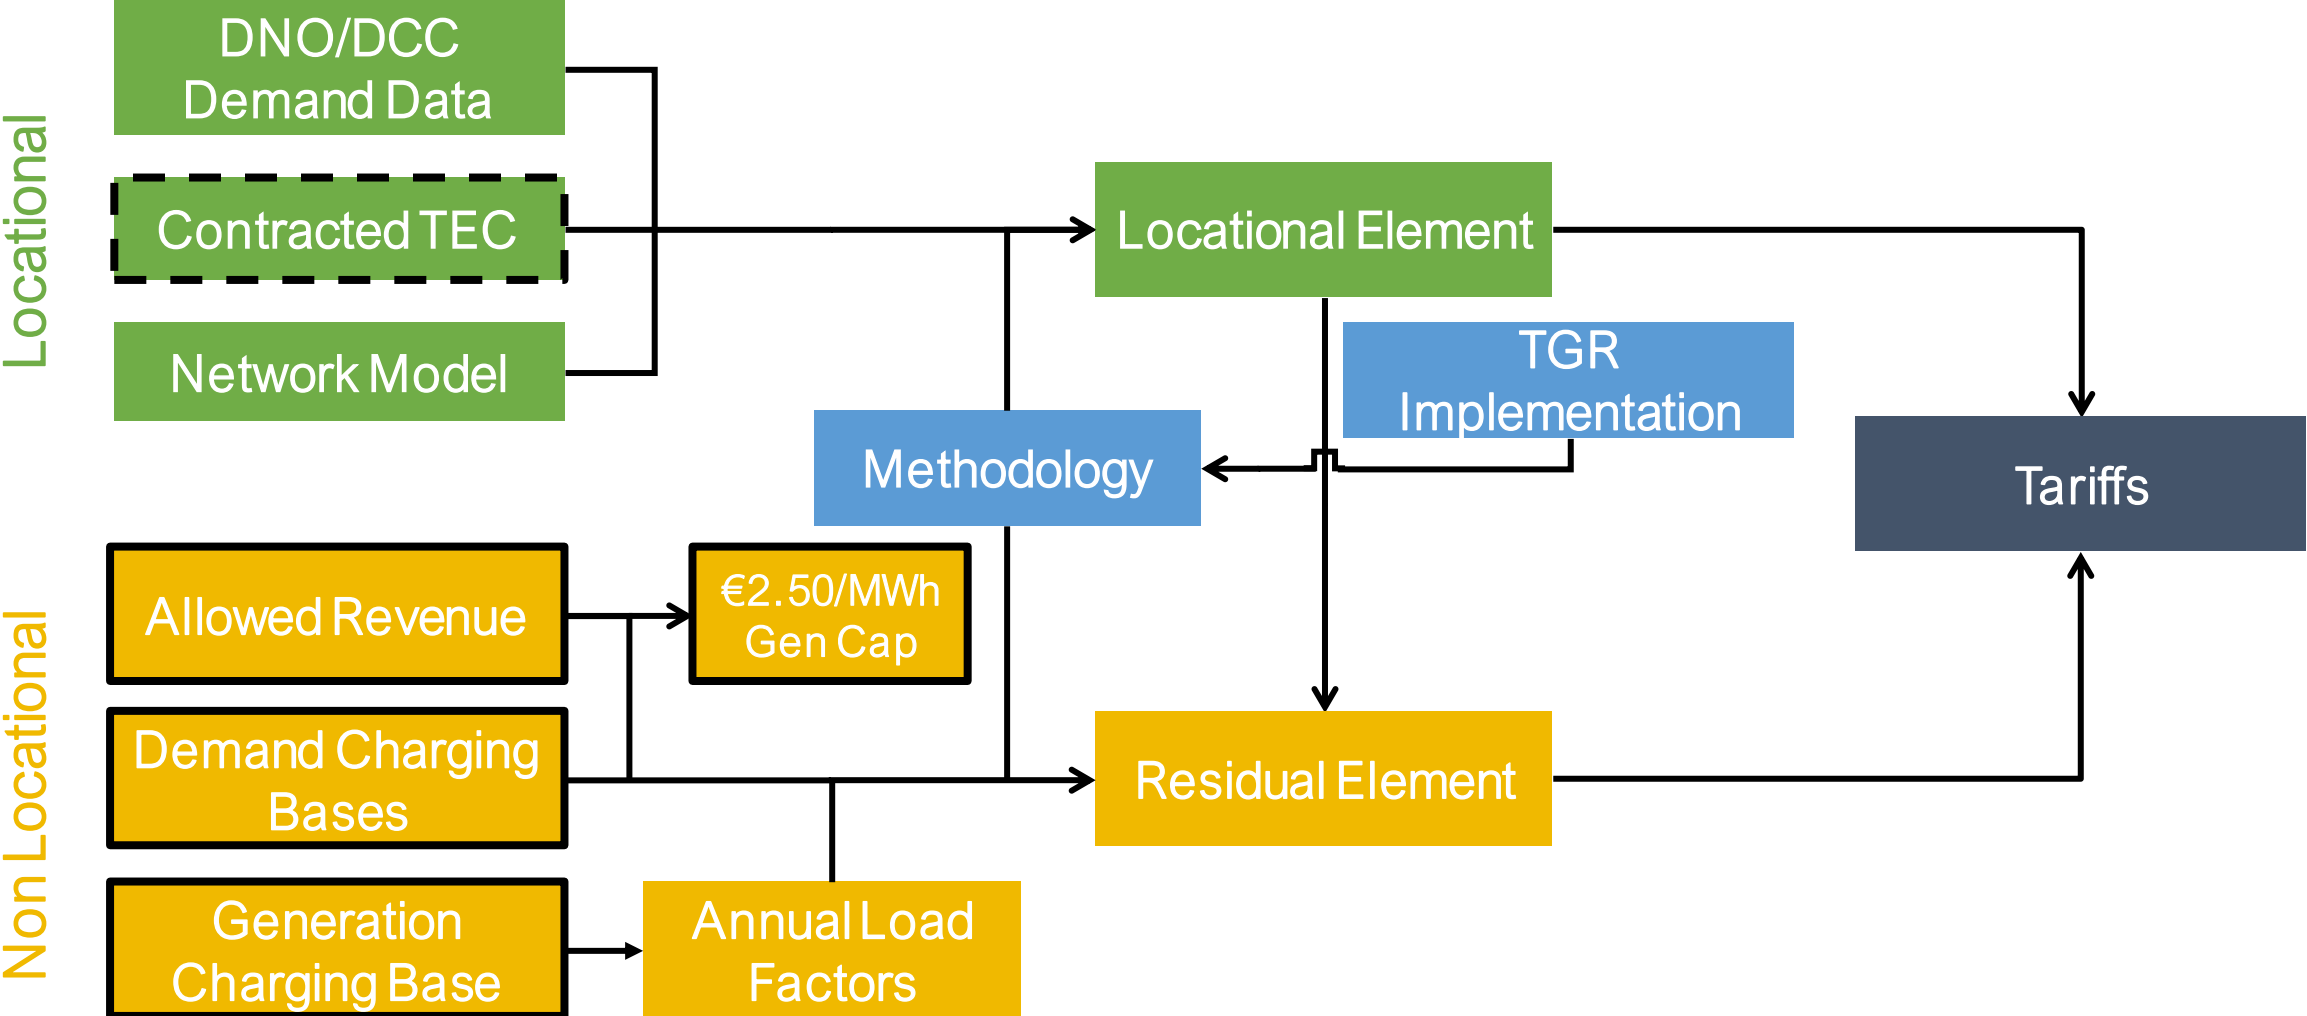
Locational

DNO/DCC Demand Data

Contracted TEC

Network Model

Locational Element

TGR Implementation

Methodology

Tariffs

Non Locational

Allowed Revenue

€2.50/MWh Gen Cap

Demand Charging Bases

Residual Element

Generation Charging Base

Annual Load Factors